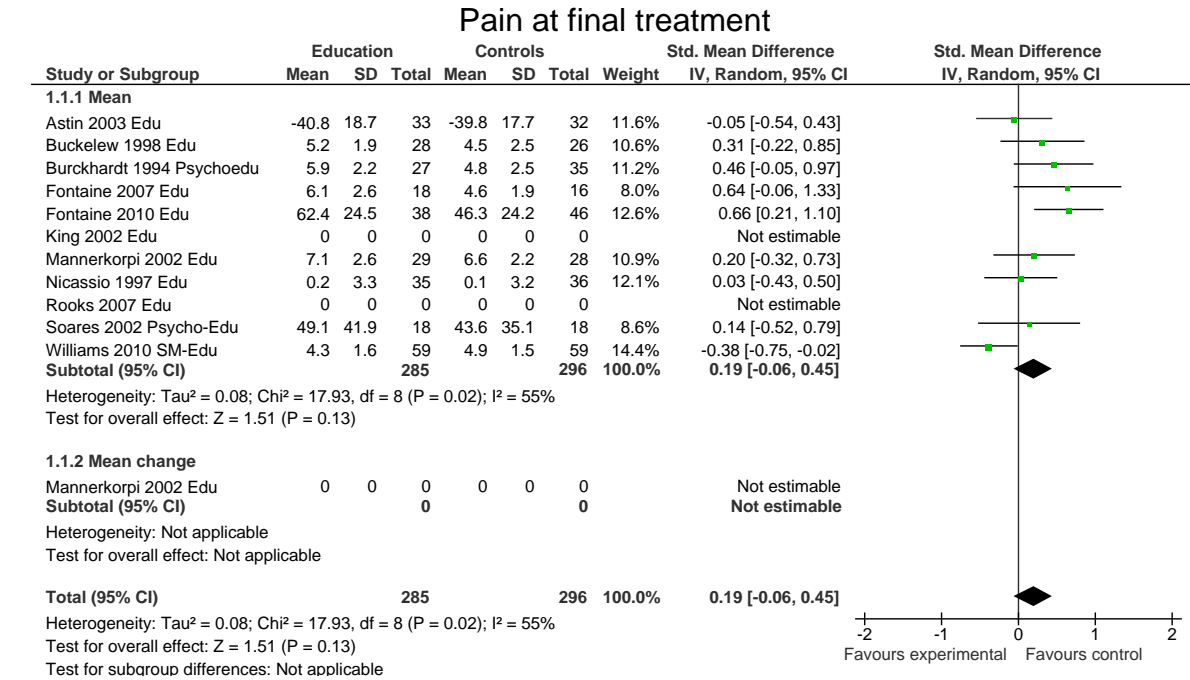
Pain at final treatment

| Study or Subgroup | Education Mean | Education SD | Education Total | Controls Mean | Controls SD | Controls Total | Weight | Std. Mean Difference IV, Random, 95% CI |
|---|---|---|---|---|---|---|---|---|
| **1.1.1 Mean** | | | | | | | | |
| Astin 2003 Edu | -40.8 | 18.7 | 33 | -39.8 | 17.7 | 32 | 11.6% | -0.05 [-0.54, 0.43] |
| Buckelew 1998 Edu | 5.2 | 1.9 | 28 | 4.5 | 2.5 | 26 | 10.6% | 0.31 [-0.22, 0.85] |
| Burckhardt 1994 Psychoedu | 5.9 | 2.2 | 27 | 4.8 | 2.5 | 35 | 11.2% | 0.46 [-0.05, 0.97] |
| Fontaine 2007 Edu | 6.1 | 2.6 | 18 | 4.6 | 1.9 | 16 | 8.0% | 0.64 [-0.06, 1.33] |
| Fontaine 2010 Edu | 62.4 | 24.5 | 38 | 46.3 | 24.2 | 46 | 12.6% | 0.66 [0.21, 1.10] |
| King 2002 Edu | 0 | 0 | 0 | 0 | 0 | 0 | | Not estimable |
| Mannerkorpi 2002 Edu | 7.1 | 2.6 | 29 | 6.6 | 2.2 | 28 | 10.9% | 0.20 [-0.32, 0.73] |
| Nicassio 1997 Edu | 0.2 | 3.3 | 35 | 0.1 | 3.2 | 36 | 12.1% | 0.03 [-0.43, 0.50] |
| Rooks 2007 Edu | 0 | 0 | 0 | 0 | 0 | 0 | | Not estimable |
| Soares 2002 Psycho-Edu | 49.1 | 41.9 | 18 | 43.6 | 35.1 | 18 | 8.6% | 0.14 [-0.52, 0.79] |
| Williams 2010 SM-Edu | 4.3 | 1.6 | 59 | 4.9 | 1.5 | 59 | 14.4% | -0.38 [-0.75, -0.02] |
| **Subtotal (95% CI)** | | | **285** | | | **296** | **100.0%** | **0.19 [-0.06, 0.45]** |

Heterogeneity: Tau² = 0.08; Chi² = 17.93, df = 8 (P = 0.02); I² = 55%
Test for overall effect: Z = 1.51 (P = 0.13)

| Study or Subgroup | Education Mean | Education SD | Education Total | Controls Mean | Controls SD | Controls Total | Weight | Std. Mean Difference IV, Random, 95% CI |
|---|---|---|---|---|---|---|---|---|
| **1.1.2 Mean change** | | | | | | | | |
| Mannerkorpi 2002 Edu | 0 | 0 | 0 | 0 | 0 | 0 | | Not estimable |
| **Subtotal (95% CI)** | | | **0** | | | **0** | | **Not estimable** |

Heterogeneity: Not applicable
Test for overall effect: Not applicable

**Total (95% CI)** 285 296 100.0% 0.19 [-0.06, 0.45]
Heterogeneity: Tau² = 0.08; Chi² = 17.93, df = 8 (P = 0.02); I² = 55%
Test for overall effect: Z = 1.51 (P = 0.13)
Test for subgroup differences: Not applicable

Std. Mean Difference
IV, Random, 95% CI
-2 -1 0 1 2
Favours experimental Favours control